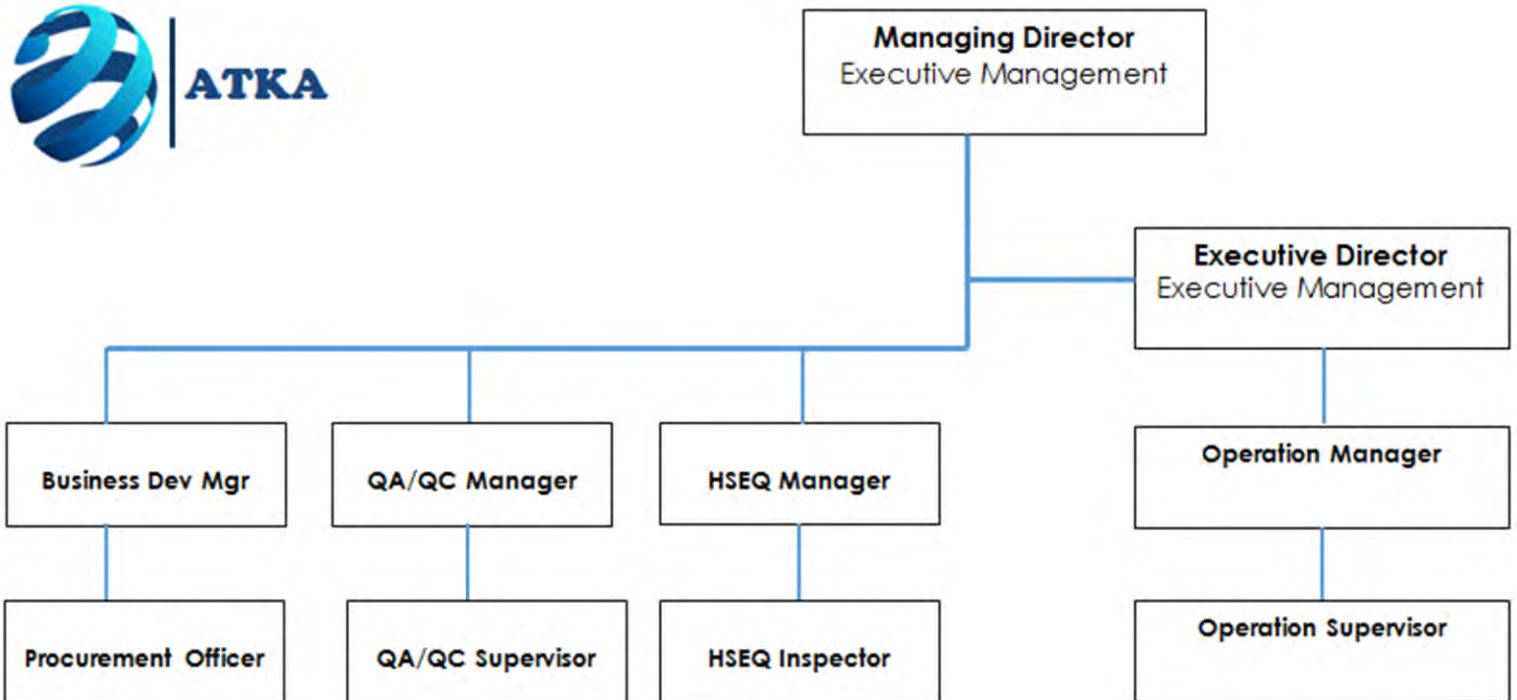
ATKA

Managing Director
Executive Management

Executive Director
Executive Management

Business Dev Mgr

QA/QC Manager

HSEQ Manager

Operation Manager

Procurement Officer

QA/QC Supervisor

HSEQ Inspector

Operation Supervisor